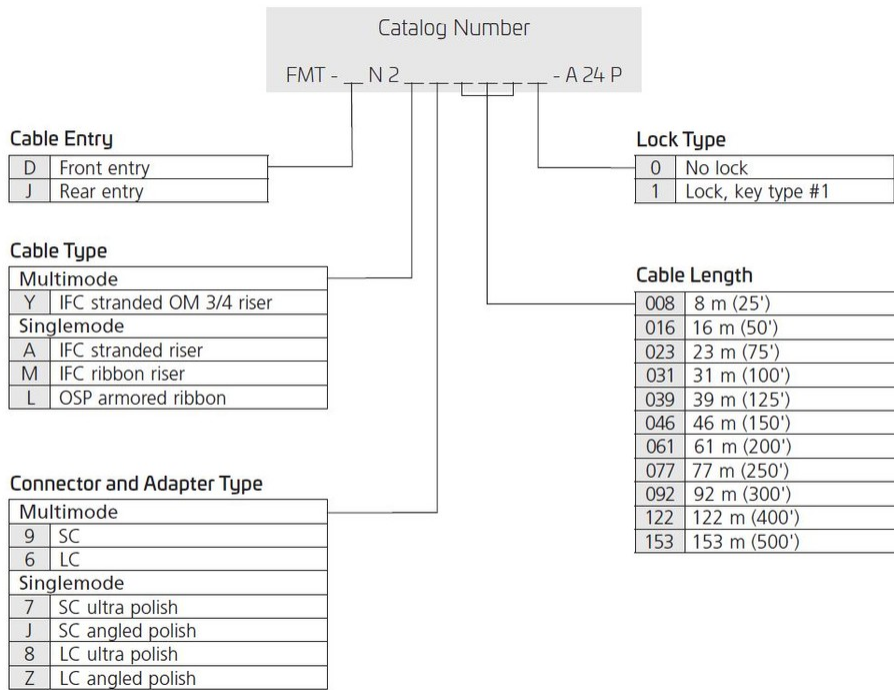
Catalog Number

FMT - __ N 2 __ __ __ __ __ - A 24 P

Cable Entry

| D | Front entry |
|---|---|
| J | Rear entry |

Lock Type

| 0 | No lock |
|---|---|
| 1 | Lock, key type #1 |

Cable Type

| Multimode | |
|---|---|
| Y | IFC stranded OM 3/4 riser |
| Singlemode | |
| A | IFC stranded riser |
| M | IFC ribbon riser |
| L | OSP armored ribbon |

Cable Length

| 008 | 8 m (25') |
|---|---|
| 016 | 16 m (50') |
| 023 | 23 m (75') |
| 031 | 31 m (100') |
| 039 | 39 m (125') |
| 046 | 46 m (150') |
| 061 | 61 m (200') |
| 077 | 77 m (250') |
| 092 | 92 m (300') |
| 122 | 122 m (400') |
| 153 | 153 m (500') |

Connector and Adapter Type

| Multimode | |
|---|---|
| 9 | SC |
| 6 | LC |
| Singlemode | |
| 7 | SC ultra polish |
| J | SC angled polish |
| 8 | LC ultra polish |
| Z | LC angled polish |